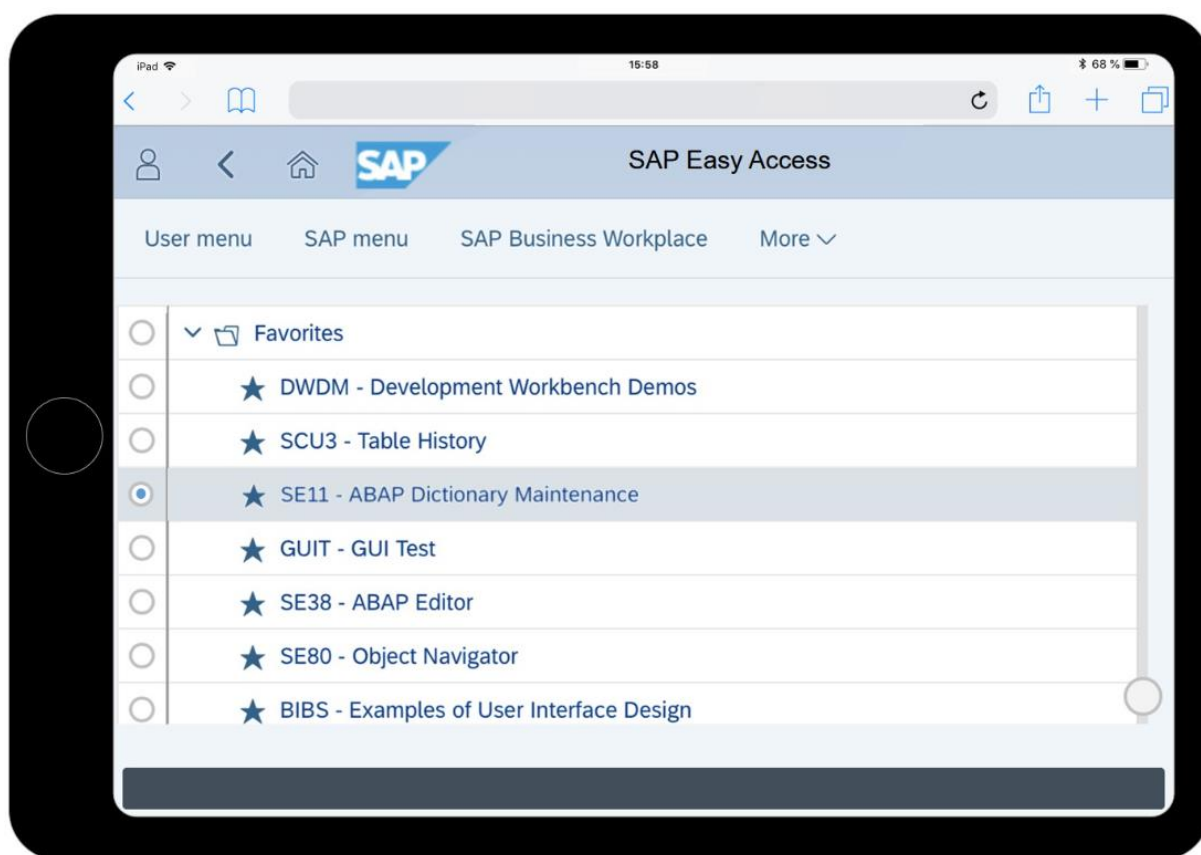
iPad
15:58
68 %

SAP
SAP Easy Access

User menu
SAP menu
SAP Business Workplace
More

Favorites
DWDM - Development Workbench Demos
SCU3 - Table History
SE11 - ABAP Dictionary Maintenance
GUIT - GUI Test
SE38 - ABAP Editor
SE80 - Object Navigator
BIBS - Examples of User Interface Design